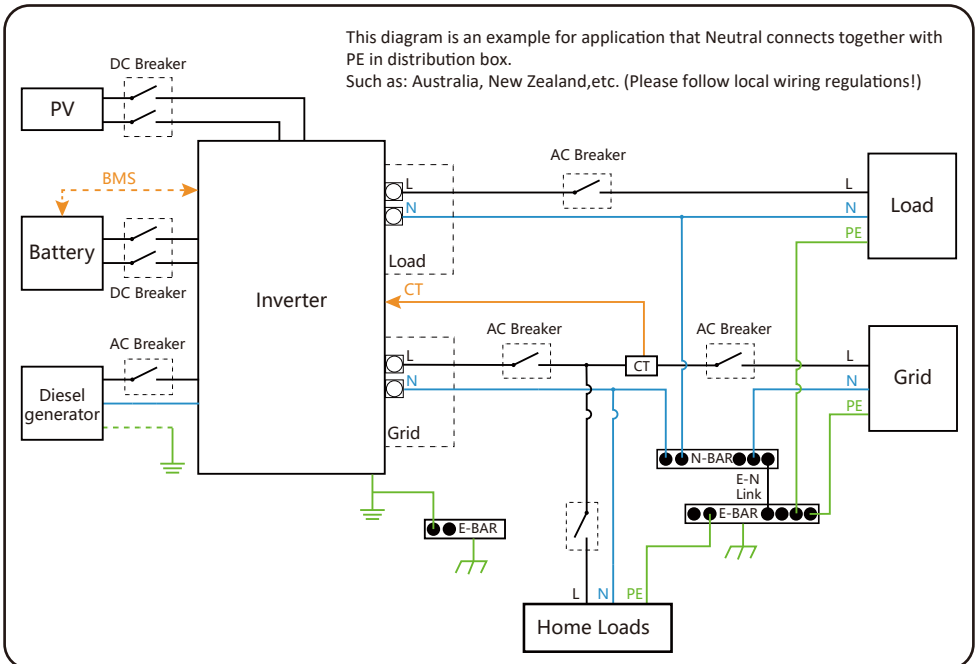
This diagram is an example for application that Neutral connects together with PE in distribution box.
Such as: Australia, New Zealand,etc. (Please follow local wiring regulations!)

DC Breaker

PV

BMS

Battery

DC Breaker

AC Breaker

Diesel generator

Inverter

L
N
Load

CT

L
N
Grid

AC Breaker

L
N
PE
Load

AC Breaker

CT

AC Breaker

L
N
PE
Grid

N-BAR

E-N Link

E-BAR

E-BAR

L N PE
Home Loads